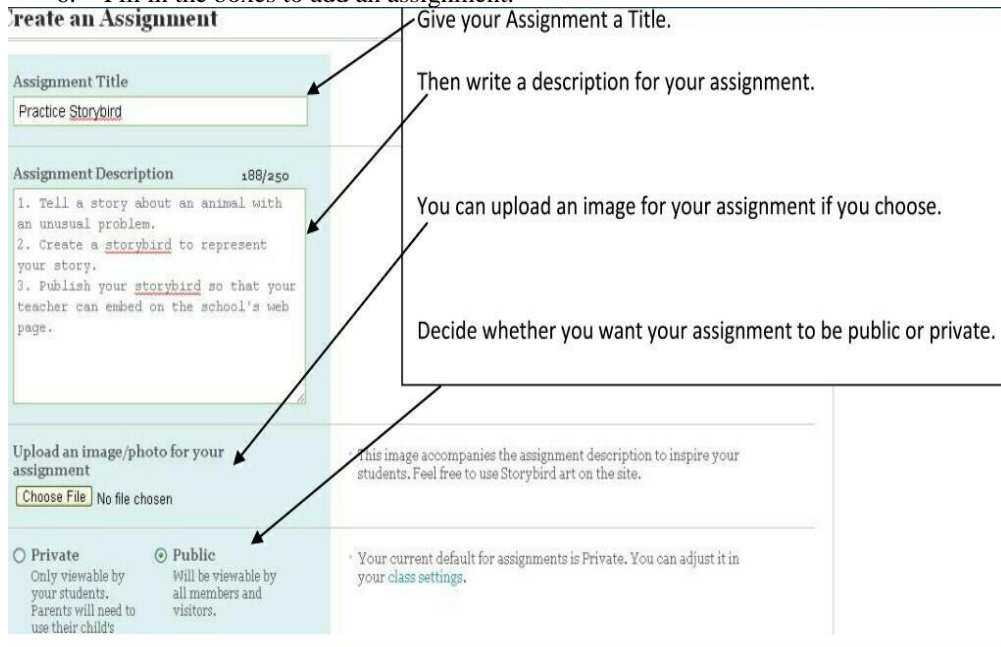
6. Fill in the boxes to add an assignment.

Create an Assignment

Give your Assignment a Title.

Then write a description for your assignment.

You can upload an image for your assignment if you choose.

Decide whether you want your assignment to be public or private.

Assignment Title

Practice Storybird

Assignment Description 188/250

1. Tell a story about an animal with an unusual problem.
2. Create a storybird to represent your story.
3. Publish your storybird so that your teacher can embed on the school's web page.

Upload an image/photo for your assignment

Choose File No file chosen

This image accompanies the assignment description to inspire your students. Feel free to use Storybird art on the site.

Private
Only viewable by your students. Parents will need to use their child's

Public
Will be viewable by all members and visitors.

Your current default for assignments is Private. You can adjust it in your class settings.